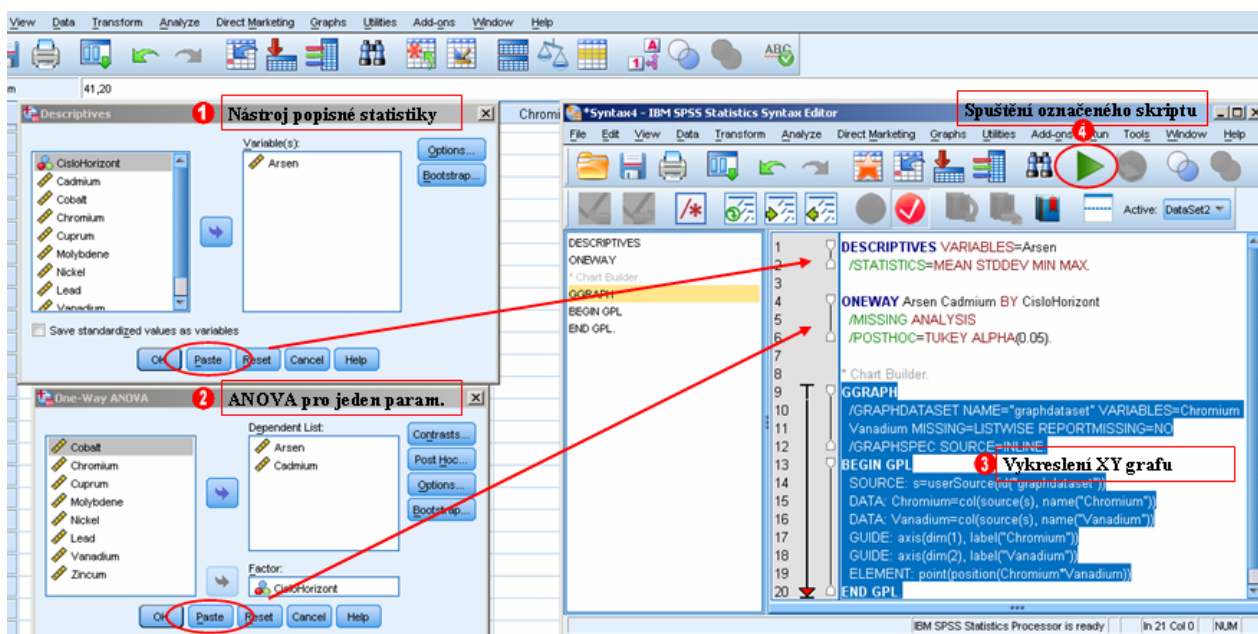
View Data Transform Analyze Direct Marketing Graphs Utilities Add-ons Window Help

m 41,20

Descriptives
1 Nástroj popisné statistiky
Variable(s):
Arsen
Options...
Bootstrap...
CisloHorizont
Cadmium
Cobalt
Chromium
Cuprum
Molybdene
Nickel
Lead
Vanadium
Save standardized values as variables
OK Paste Reset Cancel Help

One-Way ANOVA
2 ANOVA pro jeden param.
Dependent List:
Arsen
Cadmium
Contrasts...
Post Hoc...
Options...
Bootstrap...
Cobalt
Chromium
Cuprum
Molybdene
Nickel
Lead
Vanadium
Zincum
Factor:
CisloHorizont
OK Paste Reset Cancel Help

Chromi

*Syntax4 - IBM SPSS Statistics Syntax Editor
Spuštění označeného skriptu
File Edit View Data Transform Analyze Direct Marketing Graphs Utilities Add-ons 4 Run Tools Window Help
Active: DataSet2

DESCRIPTIVES
ONEWAY
* Chart Builder.
GGRAPH
BEGIN GPL
END GPL.

1 DESCRIPTIVES VARIABLES=Arsen
2 /STATISTICS=MEAN STDDEV MIN MAX.
3
4 ONEWAY Arsen Cadmium BY CisloHorizont
5 /MISSING ANALYSIS
6 /POSTHOC=TUKEY ALPHA(0.05).
7
8 * Chart Builder.
9 GGRAPH
10 /GRAPHDATASET NAME="graphdataset" VARIABLES=Chromium
11 Vanadium MISSING=LISTWISE REPORTMISSING=NO
12 /GRAPHSPEC SOURCE=INLINE.
13 BEGIN GPL
14 SOURCE: s=userSource(id("graphdataset"))
15 DATA: Chromium=col(source(s), name("Chromium"))
16 DATA: Vanadium=col(source(s), name("Vanadium"))
17 GUIDE: axis(dim(1), label("Chromium"))
18 GUIDE: axis(dim(2), label("Vanadium"))
19 ELEMENT: point(position(Chromium*Vanadium))
20 END GPL.

3 Vykreslení XY grafu

IBM SPSS Statistics Processor is ready In 21 Col 0 NUM